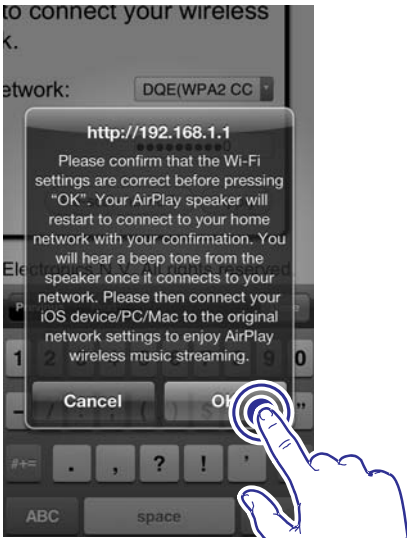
to connect your wireless
k.

etwork: DQE(WPA2 CC

http://192.168.1.1
Please confirm that the Wi-Fi settings are correct before pressing "OK". Your AirPlay speaker will restart to connect to your home network with your confirmation. You will hear a beep tone from the speaker once it connects to your network. Please then connect your iOS device/PC/Mac to the original network settings to enjoy AirPlay wireless music streaming.

Cancel
OK

Electro

1
9
0
-
"
#+=
.
,
?
!
'
ABC
space